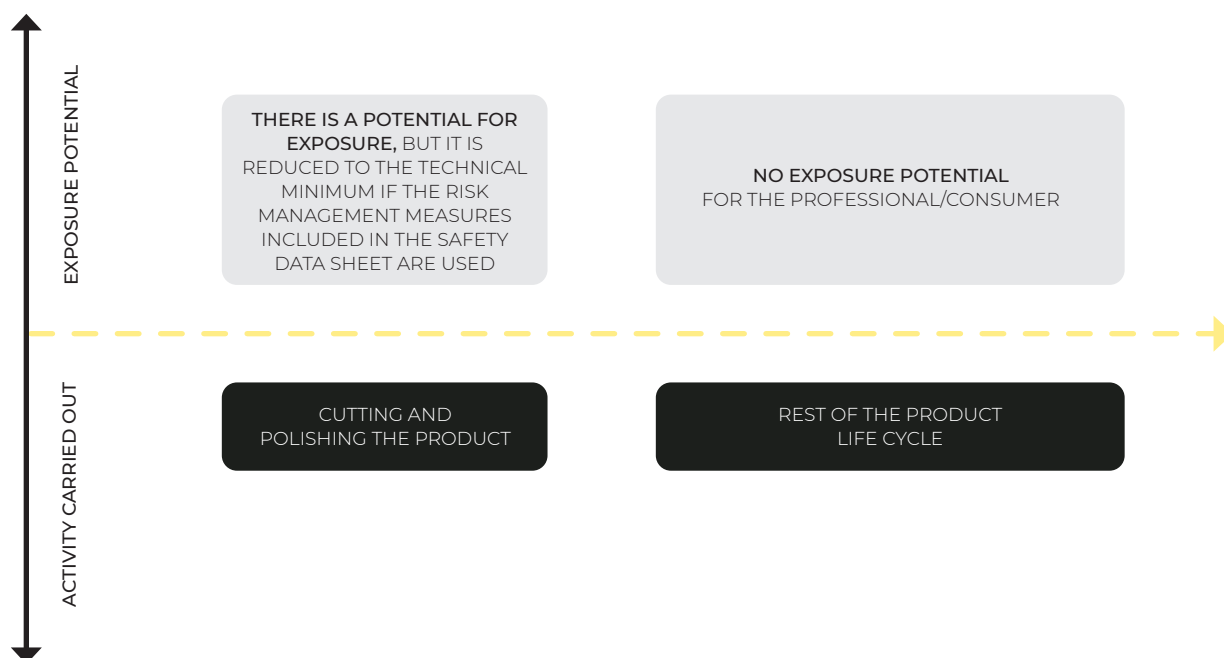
EXPOSURE POTENTIAL

THERE IS A POTENTIAL FOR EXPOSURE, BUT IT IS REDUCED TO THE TECHNICAL MINIMUM IF THE RISK MANAGEMENT MEASURES INCLUDED IN THE SAFETY DATA SHEET ARE USED

NO EXPOSURE POTENTIAL
FOR THE PROFESSIONAL/CONSUMER

ACTIVITY CARRIED OUT

CUTTING AND POLISHING THE PRODUCT

REST OF THE PRODUCT LIFE CYCLE